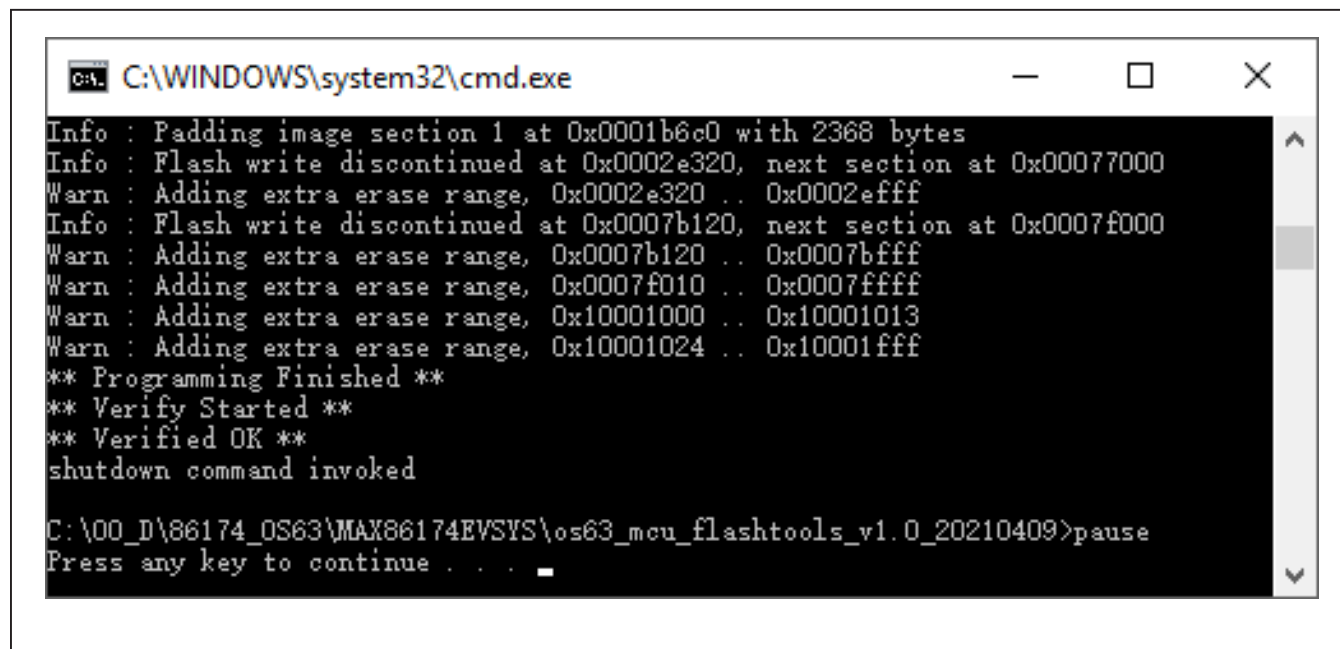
C:\WINDOWS\system32\cmd.exe

Info : Padding image section 1 at 0x0001b6c0 with 2368 bytes
Info : Flash write discontinued at 0x0002e320, next section at 0x00077000
Warn : Adding extra erase range, 0x0002e320 .. 0x0002efff
Info : Flash write discontinued at 0x0007b120, next section at 0x0007f000
Warn : Adding extra erase range, 0x0007b120 .. 0x0007bfff
Warn : Adding extra erase range, 0x0007f010 .. 0x0007ffff
Warn : Adding extra erase range, 0x10001000 .. 0x10001013
Warn : Adding extra erase range, 0x10001024 .. 0x10001fff
** Programming Finished **
** Verify Started **
** Verified OK **
shutdown command invoked

C:\00_D\86174_OS63\MAX86174EVSYS\os63_mcu_flashtools_v1.0_20210409>pause
Press any key to continue . . .